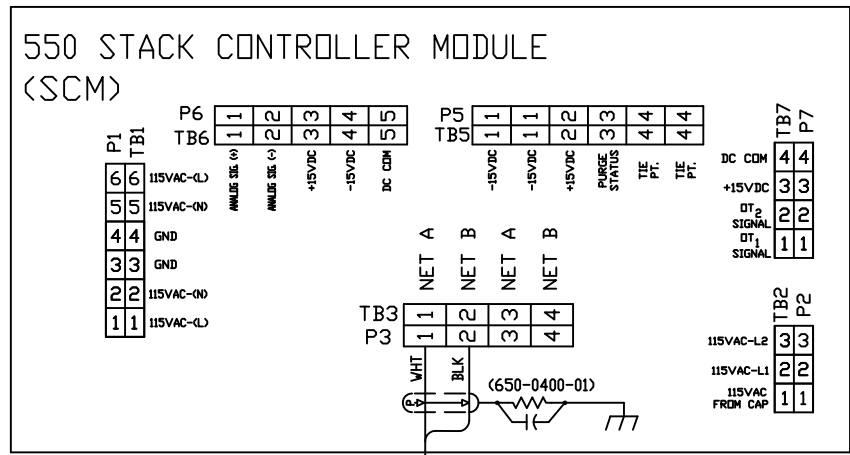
550 STACK CONTROLLER MODULE
(SCM)

P6 TB6

| 1 | 2 | 3 | 4 | 5 |
|---|---|---|---|---|
| 1 | 2 | 3 | 4 | 5 |
| ANALOG SIG (+) | ANALOG SIG (-) | +15VDC | -15VDC | DC COM |

P5 TB5

| 1 | 1 | 2 | 3 | 4 | 4 |
|---|---|---|---|---|---|
| 1 | 1 | 2 | 3 | 4 | 4 |
| -15VDC | -15VDC | +15VDC | PURGE STATUS | TIE PT. | TIE PT. |

TB7 P7

| | TB7 | P7 |
|---|---|---|
| DC COM | 4 | 4 |
| +15VDC | 3 | 3 |
| OT$_2$ SIGNAL | 2 | 2 |
| OT$_1$ SIGNAL | 1 | 1 |

P1 TB1

| P1 | TB1 | |
|---|---|---|
| 6 | 6 | 115VAC-(L) |
| 5 | 5 | 115VAC-(N) |
| 4 | 4 | GND |
| 3 | 3 | GND |
| 2 | 2 | 115VAC-(N) |
| 1 | 1 | 115VAC-(L) |

| NET A | NET B | NET A | NET B |
|---|---|---|---|
| 1 | 2 | 3 | 4 |
| 1 | 2 | 3 | 4 |

TB3
P3

WHT BLK
(650-0400-01)

TB2 P2

| | TB2 | P2 |
|---|---|---|
| 115VAC-L2 | 3 | 3 |
| 115VAC-L1 | 2 | 2 |
| 115VAC FROM CAP | 1 | 1 |